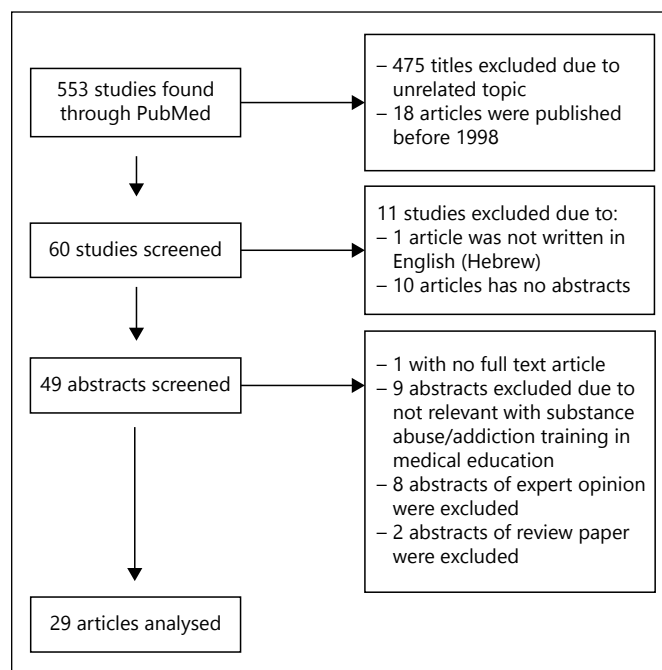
553 studies found through PubMed

– 475 titles excluded due to unrelated topic
– 18 articles were published before 1998

60 studies screened

11 studies excluded due to:
– 1 article was not written in English (Hebrew)
– 10 articles has no abstracts

49 abstracts screened

– 1 with no full text article
– 9 abstracts excluded due to not relevant with substance abuse/addiction training in medical education
– 8 abstracts of expert opinion were excluded
– 2 abstracts of review paper were excluded

29 articles analysed